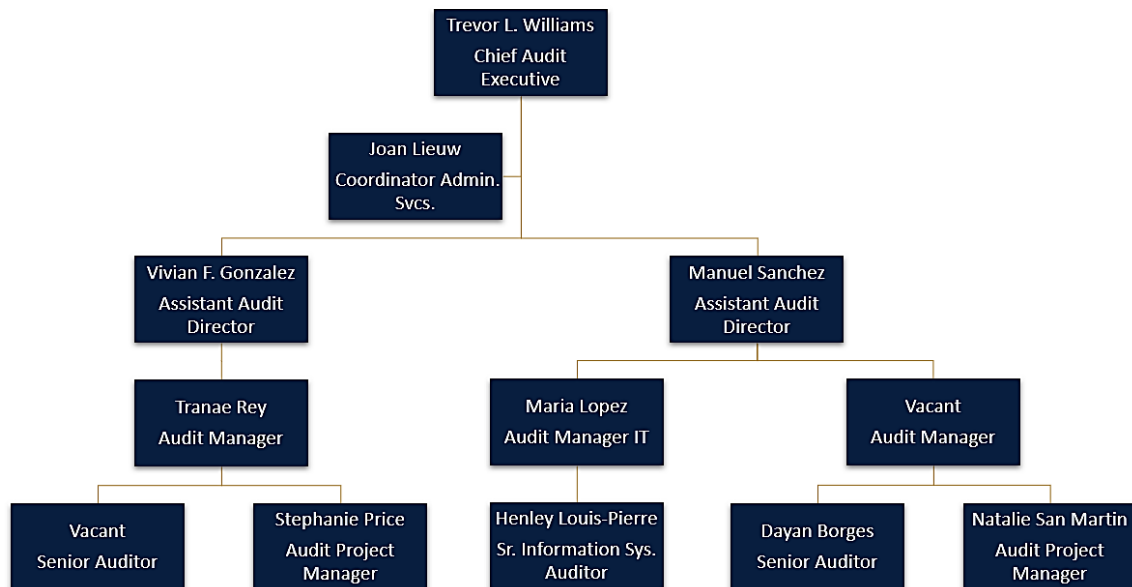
Trevor L. Williams
Chief Audit Executive

Joan Lieuw
Coordinator Admin. Svcs.

Vivian F. Gonzalez
Assistant Audit Director

Manuel Sanchez
Assistant Audit Director

Tranae Rey
Audit Manager

Maria Lopez
Audit Manager IT

Vacant
Audit Manager

Vacant
Senior Auditor

Stephanie Price
Audit Project Manager

Henley Louis-Pierre
Sr. Information Sys. Auditor

Dayan Borges
Senior Auditor

Natalie San Martin
Audit Project Manager